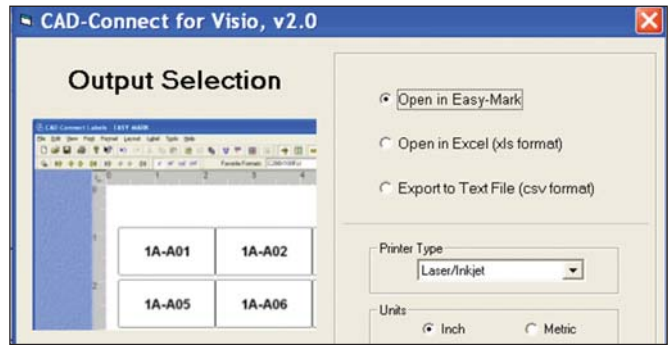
CAD-Connect for Visio, v2.0

Output Selection

CAD Connect Labels - EASY-MARK

File Edit View Font Format Layout Label Tools Help

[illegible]

1A-A01
1A-A02
1A-A05
1A-A06

Open in Easy-Mark

Open in Excel (xls format)

Export to Text File (csv format)

Printer Type

Laser/Inkjet

Units

Inch

Metric